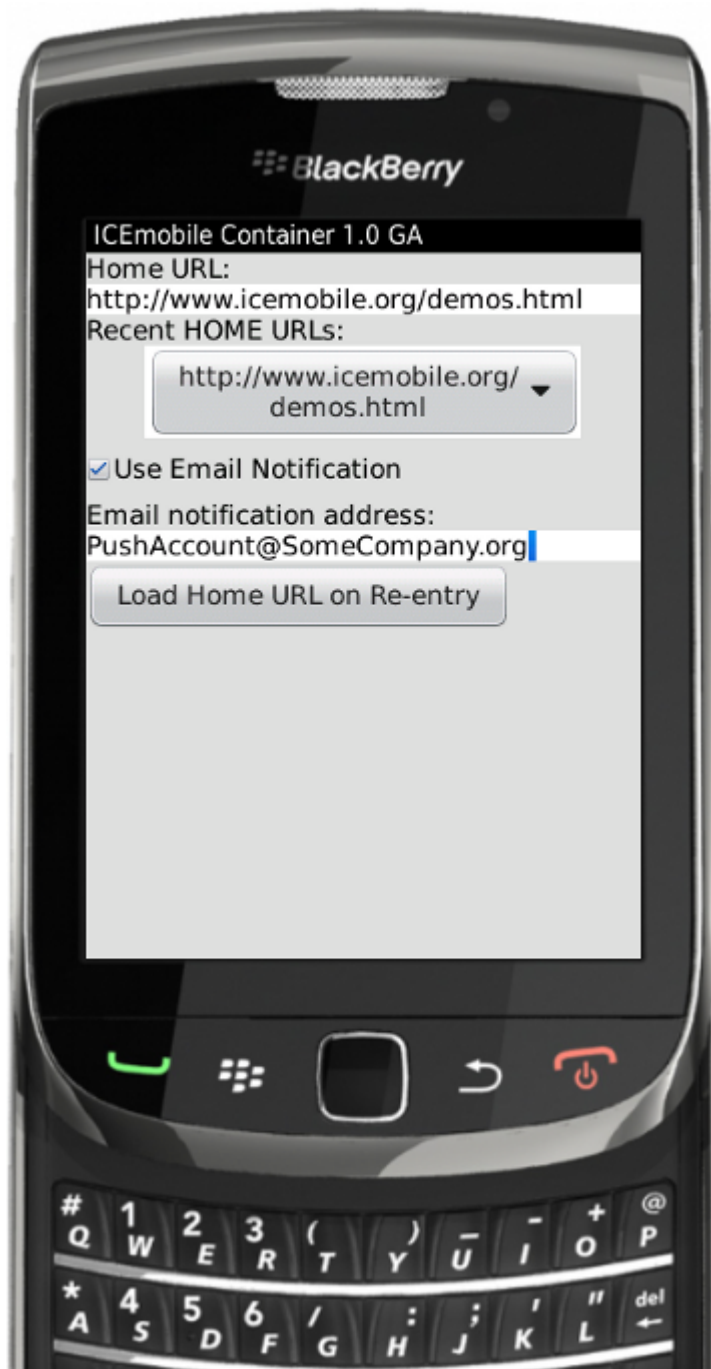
BlackBerry

ICEmobile Container 1.0 GA

Home URL:

http://www.icemobile.org/demos.html

Recent HOME URLs:

http://www.icemobile.org/demos.html

Use Email Notification

Email notification address:

PushAccount@SomeCompany.org

Load Home URL on Re-entry

# Q 1 W 2 E 3 R ( T ) Y _ U - I + O @ P

* A 4 S 5 D 6 F / G : H ; J ' K " L del